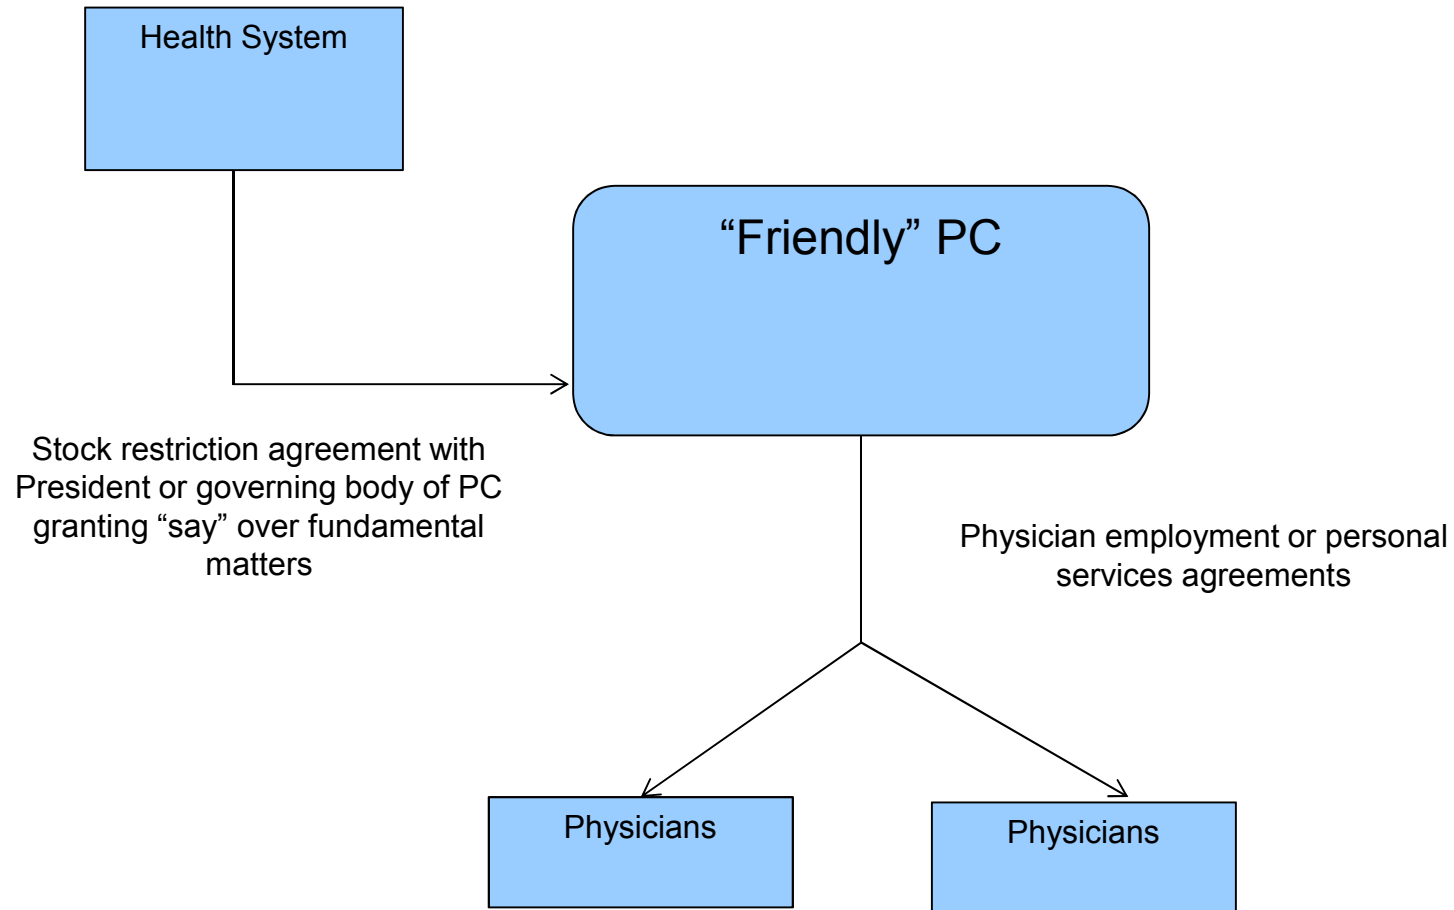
Health System

“Friendly” PC

Stock restriction agreement with President or governing body of PC granting “say” over fundamental matters

Physician employment or personal services agreements

Physicians

Physicians